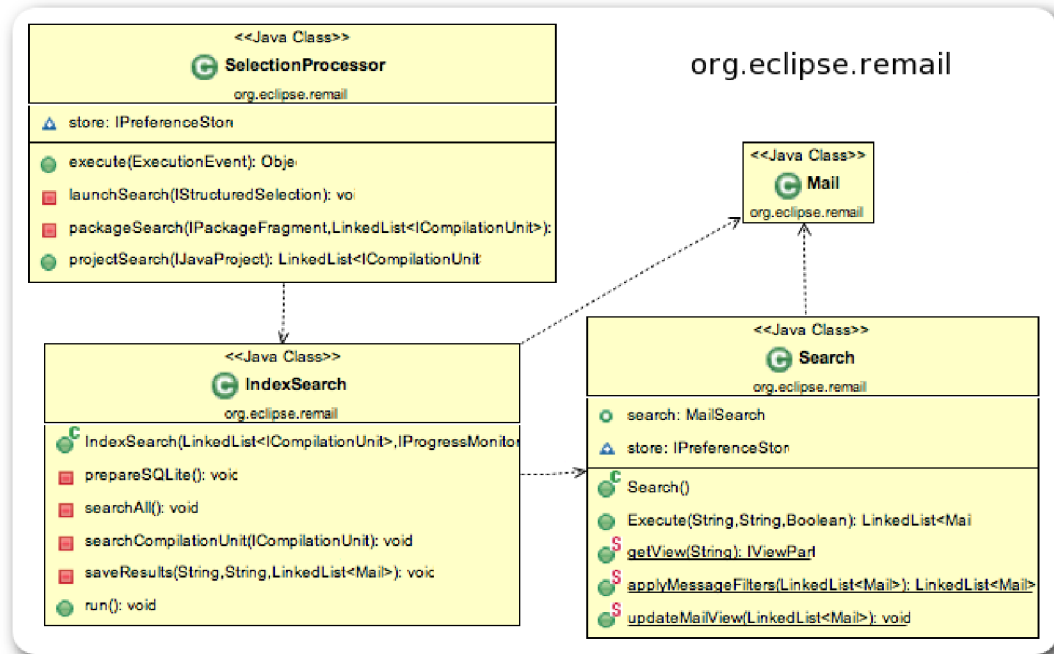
<<Java Class>>
SelectionProcessor
org.eclipse.remail

store: IPreferenceStor

execute(ExecutionEvent): Obje
launchSearch(IStructuredSelection): voi
packageSearch(IPackageFragment,LinkedList<ICompilationUnit>):
projectSearch(IJavaProject): LinkedList<ICompilationUnit

org.eclipse.remail

<<Java Class>>
Mail
org.eclipse.remail

<<Java Class>>
IndexSearch
org.eclipse.remail

IndexSearch(LinkedList<ICompilationUnit>,IProgressMonitor
prepareSQLite(): voic
searchAll(): void
searchCompilationUnit(ICompilationUnit): void
saveResults(String,String,LinkedList<Mail>): voic
run(): void

<<Java Class>>
Search
org.eclipse.remail

search: MailSearch
store: IPreferenceStor

Search()
Execute(String,String,Boolean): LinkedList<Mai
getView(String): IViewPart
applyMessageFilters(LinkedList<Mail>): LinkedList<Mail>
updateMailView(LinkedList<Mail>): void